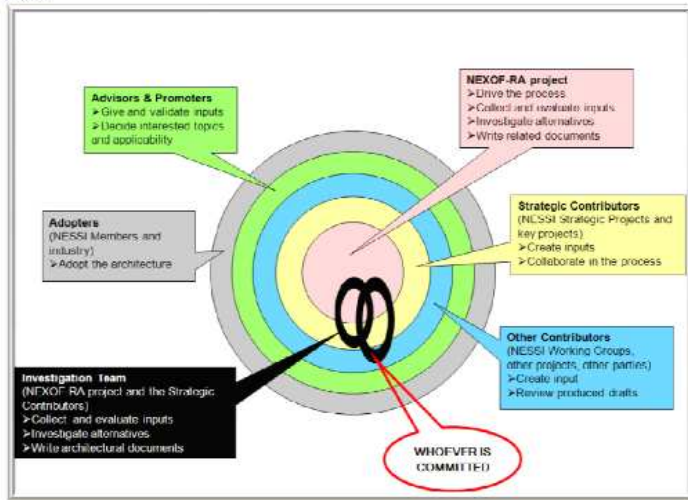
Advisors & Promoters
➢Give and validate inputs
➢Decide interested topics and applicability

NEXOF-RA project
➢Drive the process
➢Collect and evaluate inputs
➢Investigate alternatives
➢Write related documents

Adopters
(NESSI Members and industry)
➢Adopt the architecture

Strategic Contributors
(NESSI Strategic Projects and key projects)
➢Create inputs
➢Collaborate in the process

Other Contributors
(NESSI Working Groups, other projects, other parties)
➢Create input
➢Review produced drafts

Investigation Team
(NEXOF RA project and the Strategic Contributors)
➢Collect and evaluate inputs
➢Investigate alternatives
➢Write architectural documents

WHOEVER IS COMMITTED